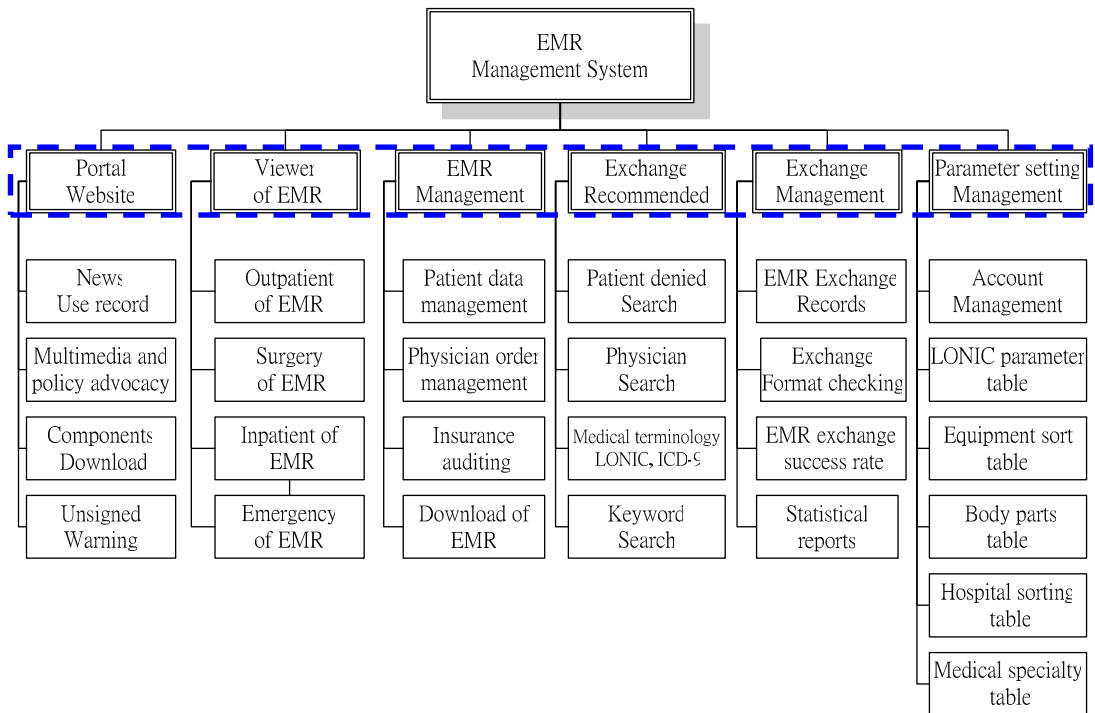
EMR
Management System

Portal
Website

News
Use record

Multimedia and
policy advocacy

Components
Download

Unsigned
Warning

Viewer
of EMR

Outpatient
of EMR

Surgery
of EMR

Inpatient of
EMR

Emergency
of EMR

EMR
Management

Patient data
management

Physician order
management

Insurance
auditing

Download of
EMR

Exchange
Recommended

Patient denied
Search

Physician
Search

Medical terminology
LONIC, ICD-9

Keyword
Search

Exchange
Management

EMR Exchange
Records

Exchange
Format checking

EMR exchange
success rate

Statistical
reports

Parameter setting
Management

Account
Management

LONIC parameter
table

Equipment sort
table

Body parts
table

Hospital sorting
table

Medical specialty
table